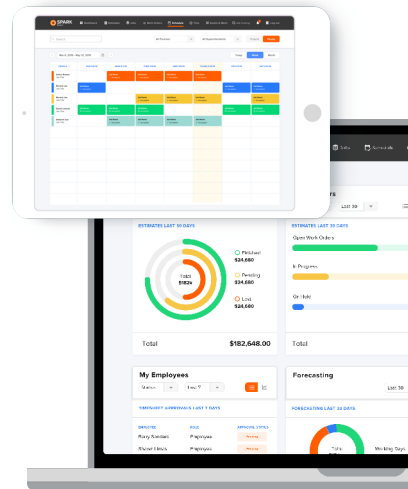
SPARK

Jobs

Schedule

rs

Last 30

ESTIMATES LAST 30 DAYS

Total
$182k

Finished
$24,680

Pending
$24,680

Lost
$28,680

Total

$182,648.00

ESTIMATES LAST 30 DAYS

Open Work Orders

In Progress

On Hold

My Employees

Status

Last 7

TIMESHEET APPROVALS LAST 7 DAYS

EMPLOYEE

ROLE

APPROVAL STATUS

Rory Sanders

Employee

Pending

Daniel Ellis

Employee

Pending

Forecasting

Last 30

FORECASTING LAST 30 DAYS

Total

Working Days